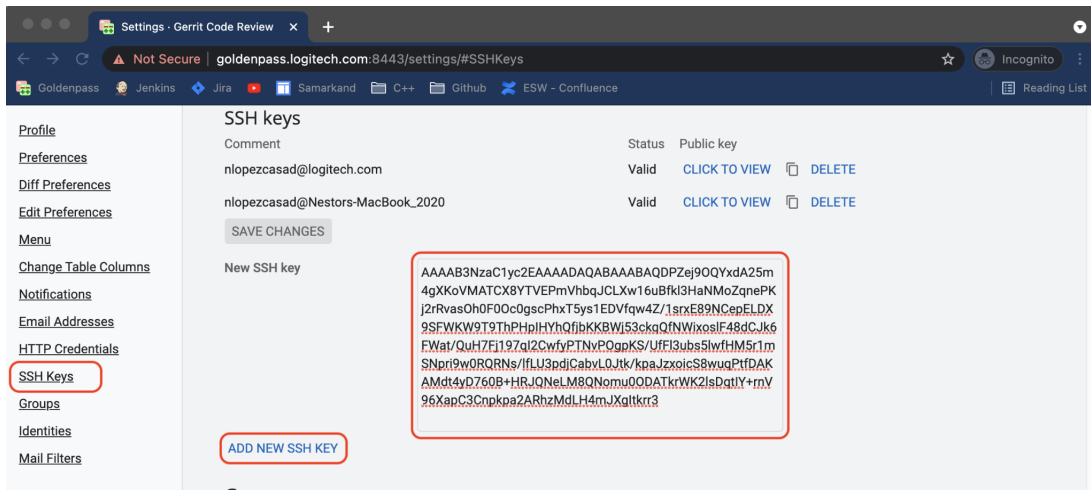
Settings · Gerrit Code Review ×
+

Not Secure | goldenpass.logitech.com:8443/settings/#SSHKeys

Incognito

Goldenpass Jenkins Jira Samarkand C++ Github ESW - Confluence

Reading List

Profile
Preferences
Diff Preferences
Edit Preferences
Menu
Change Table Columns
Notifications
Email Addresses
HTTP Credentials
SSH Keys
Groups
Identities
Mail Filters

SSH keys

| Comment | Status | Public key | | |
|---|---|---|---|---|
| nlopezcasad@logitech.com | Valid | CLICK TO VIEW | | DELETE |
| nlopezcasad@Nestors-MacBook_2020 | Valid | CLICK TO VIEW | | DELETE |

SAVE CHANGES

New SSH key

AAAAB3NzaC1yc2EAAAADAQABAAABAQDPZej9OQYxdA25m4gXKoVMATCX8YTVEPmVhbqJCLXw16uBfkl3HaNMoZqnePKj2rRvasOh0F0Oc0gscPhxT5ys1EDVfqw4Z/1srxE89NCepELDX9SFWKW9T9ThPHplHYhQfjbKKBWj53ckqQfNWixoslF48dCJk6FWat/QuH7Fj197ql2CwfyPTNvPOgpKS/UfFl3ubs5lwfHM5r1mSNpri9w0RQRNs/lfLU3pdjCabvL0Jtk/kpaJzxoicS8wuqPtfDAKAMdt4yD760B+HRJQNeLM8QNomu0ODATkrWK2lsDqtlY+rnV96XapC3Cnpkpa2ARhzMdLH4mJXgltkrr3

ADD NEW SSH KEY